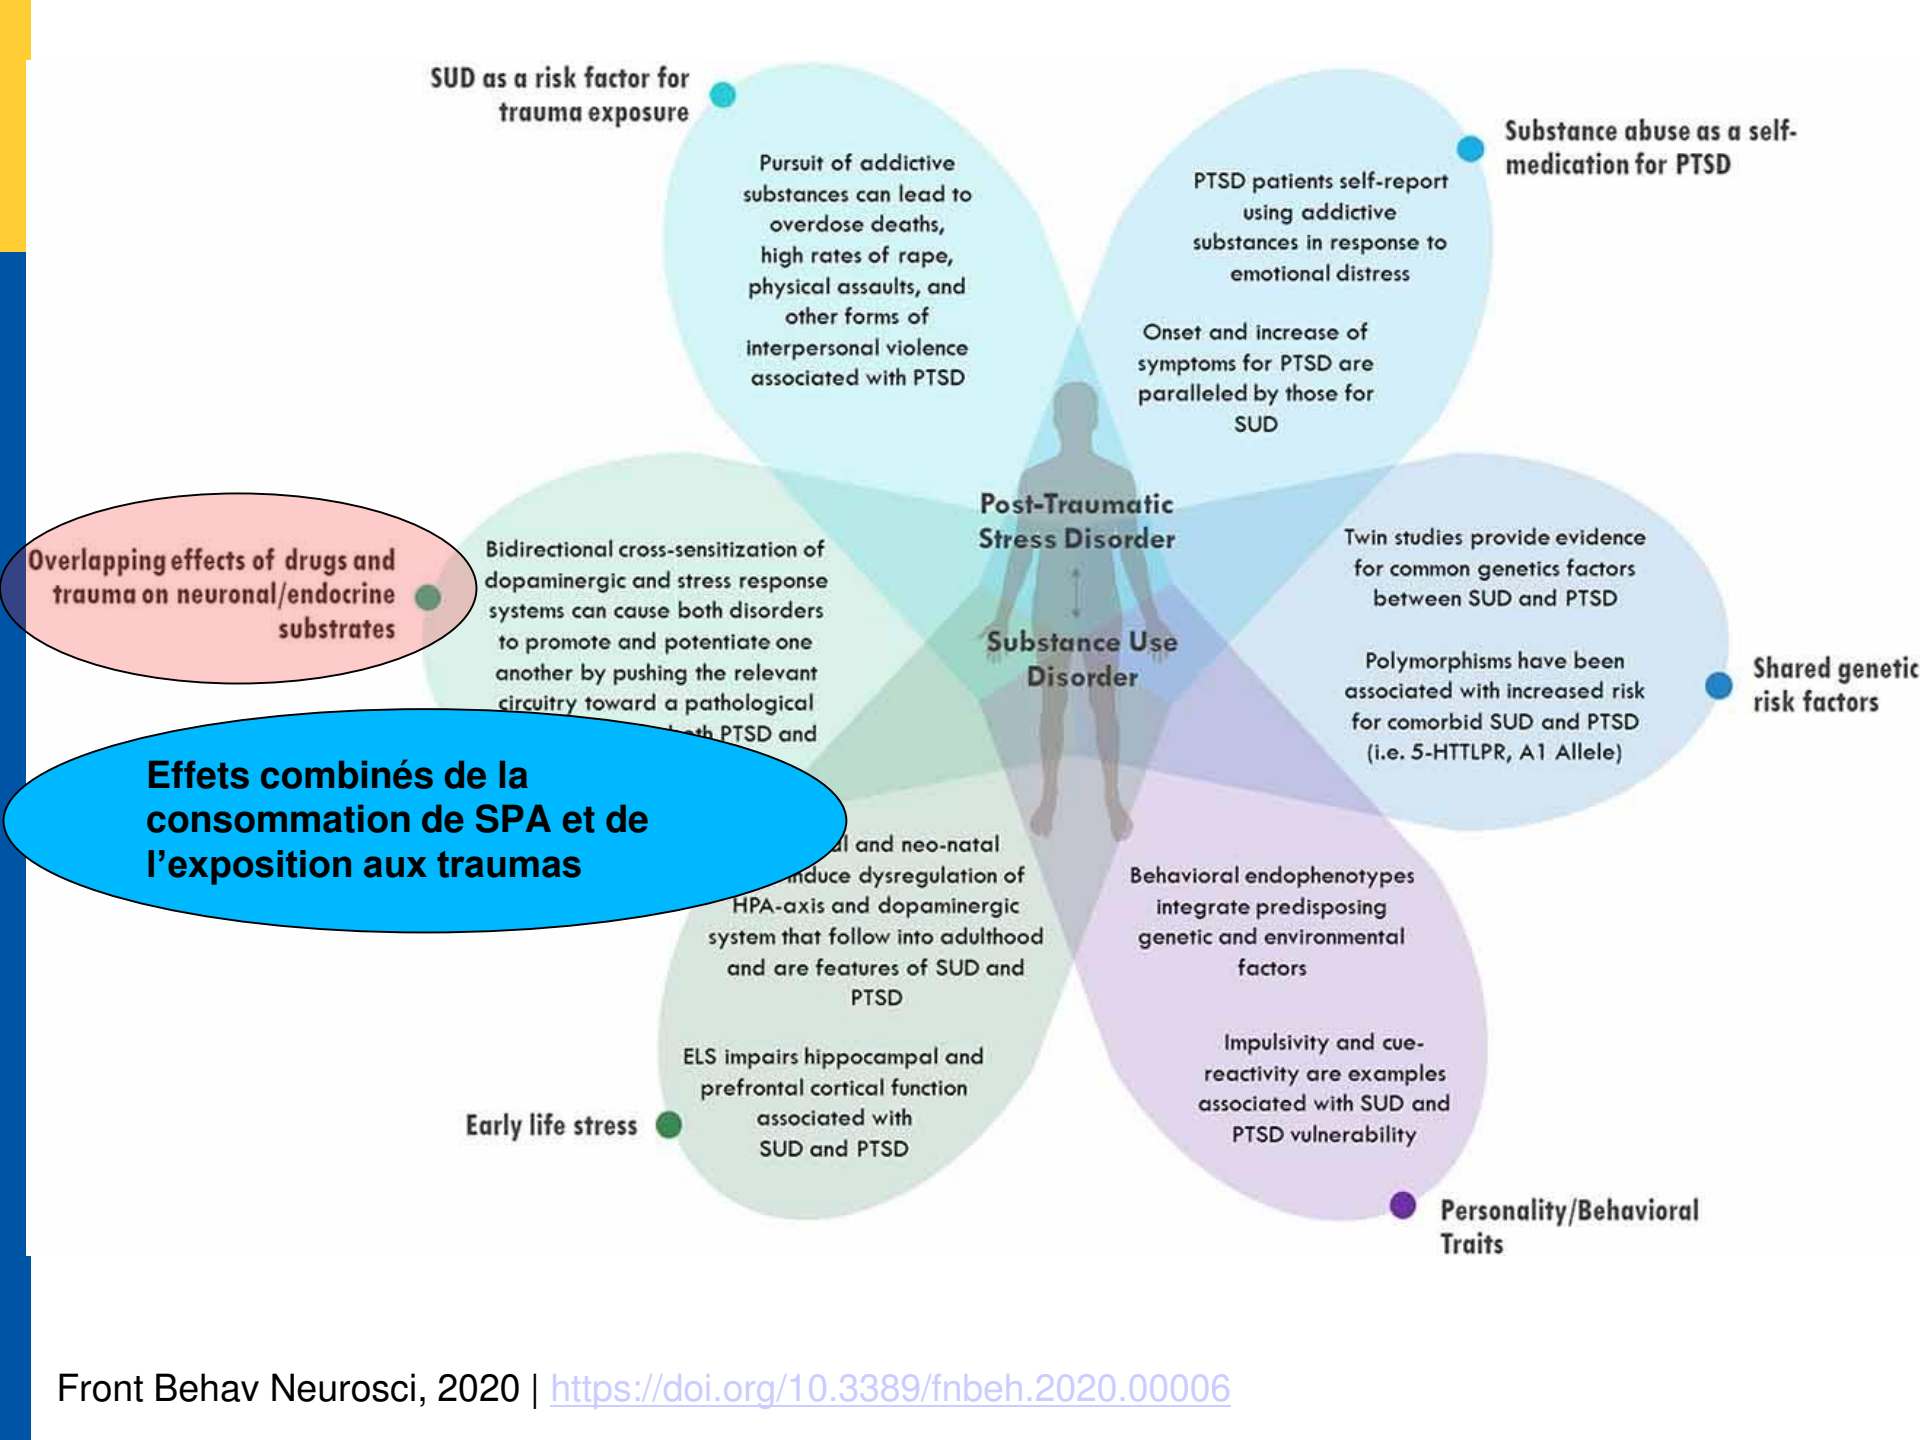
SUD as a risk factor for trauma exposure

Pursuit of addictive substances can lead to overdose deaths, high rates of rape, physical assaults, and other forms of interpersonal violence associated with PTSD

Substance abuse as a self-medication for PTSD

PTSD patients self-report using addictive substances in response to emotional distress

Onset and increase of symptoms for PTSD are paralleled by those for SUD

Post-Traumatic Stress Disorder

Substance Use Disorder

Overlapping effects of drugs and trauma on neuronal/endocrine substrates

Bidirectional cross-sensitization of dopaminergic and stress response systems can cause both disorders to promote and potentiate one another by pushing the relevant circuitry toward a pathological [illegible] PTSD and

Effets combinés de la consommation de SPA et de l'exposition aux traumas

Twin studies provide evidence for common genetics factors between SUD and PTSD

Polymorphisms have been associated with increased risk for comorbid SUD and PTSD (i.e. 5-HTTLPR, A1 Allele)

Shared genetic risk factors

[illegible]l and neo-natal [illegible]nduce dysregulation of HPA-axis and dopaminergic system that follow into adulthood and are features of SUD and PTSD

ELS impairs hippocampal and prefrontal cortical function associated with SUD and PTSD

Early life stress

Behavioral endophenotypes integrate predisposing genetic and environmental factors

Impulsivity and cue-reactivity are examples associated with SUD and PTSD vulnerability

Personality/Behavioral Traits

Front Behav Neurosci, 2020 | https://doi.org/10.3389/fnbeh.2020.00006